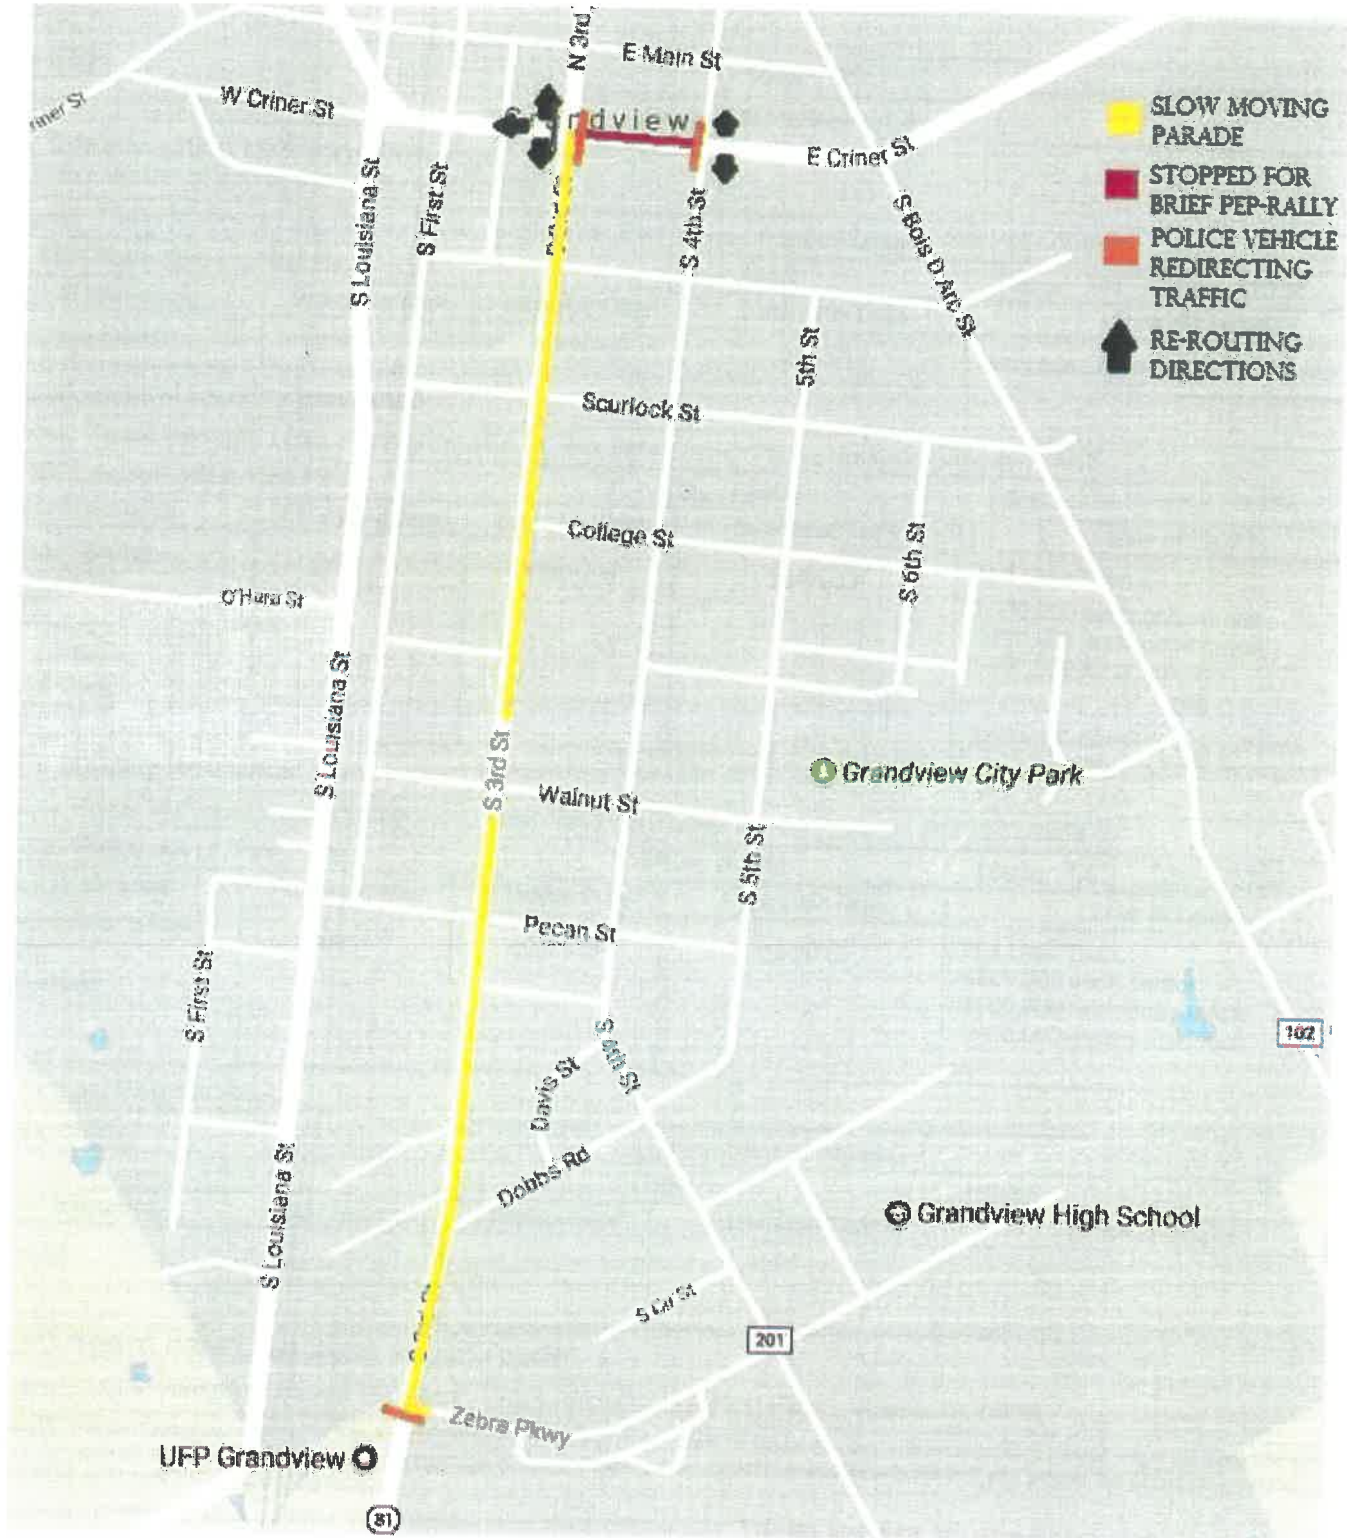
SLOW MOVING PARADE
STOPPED FOR BRIEF PEP-RALLY
POLICE VEHICLE REDIRECTING TRAFFIC
RE-ROUTING DIRECTIONS

N 3rd
E Main St
iner St
W Criner St
Grandview
E Criner St
S Louisiana St
S First St
S 4th St
S Bois D'Arc St
5th St
Scurlock St
College St
S 6th St
O'Hara St
S Louisiana St
S 3rd St
Grandview City Park
Walnut St
S 5th St
Pecan St
S First St
102
Davis St
S 4th St
Dobbs Rd
S Louisiana St
Grandview High School
S Oil St
201
Zebra Pkwy
UFP Grandview
81